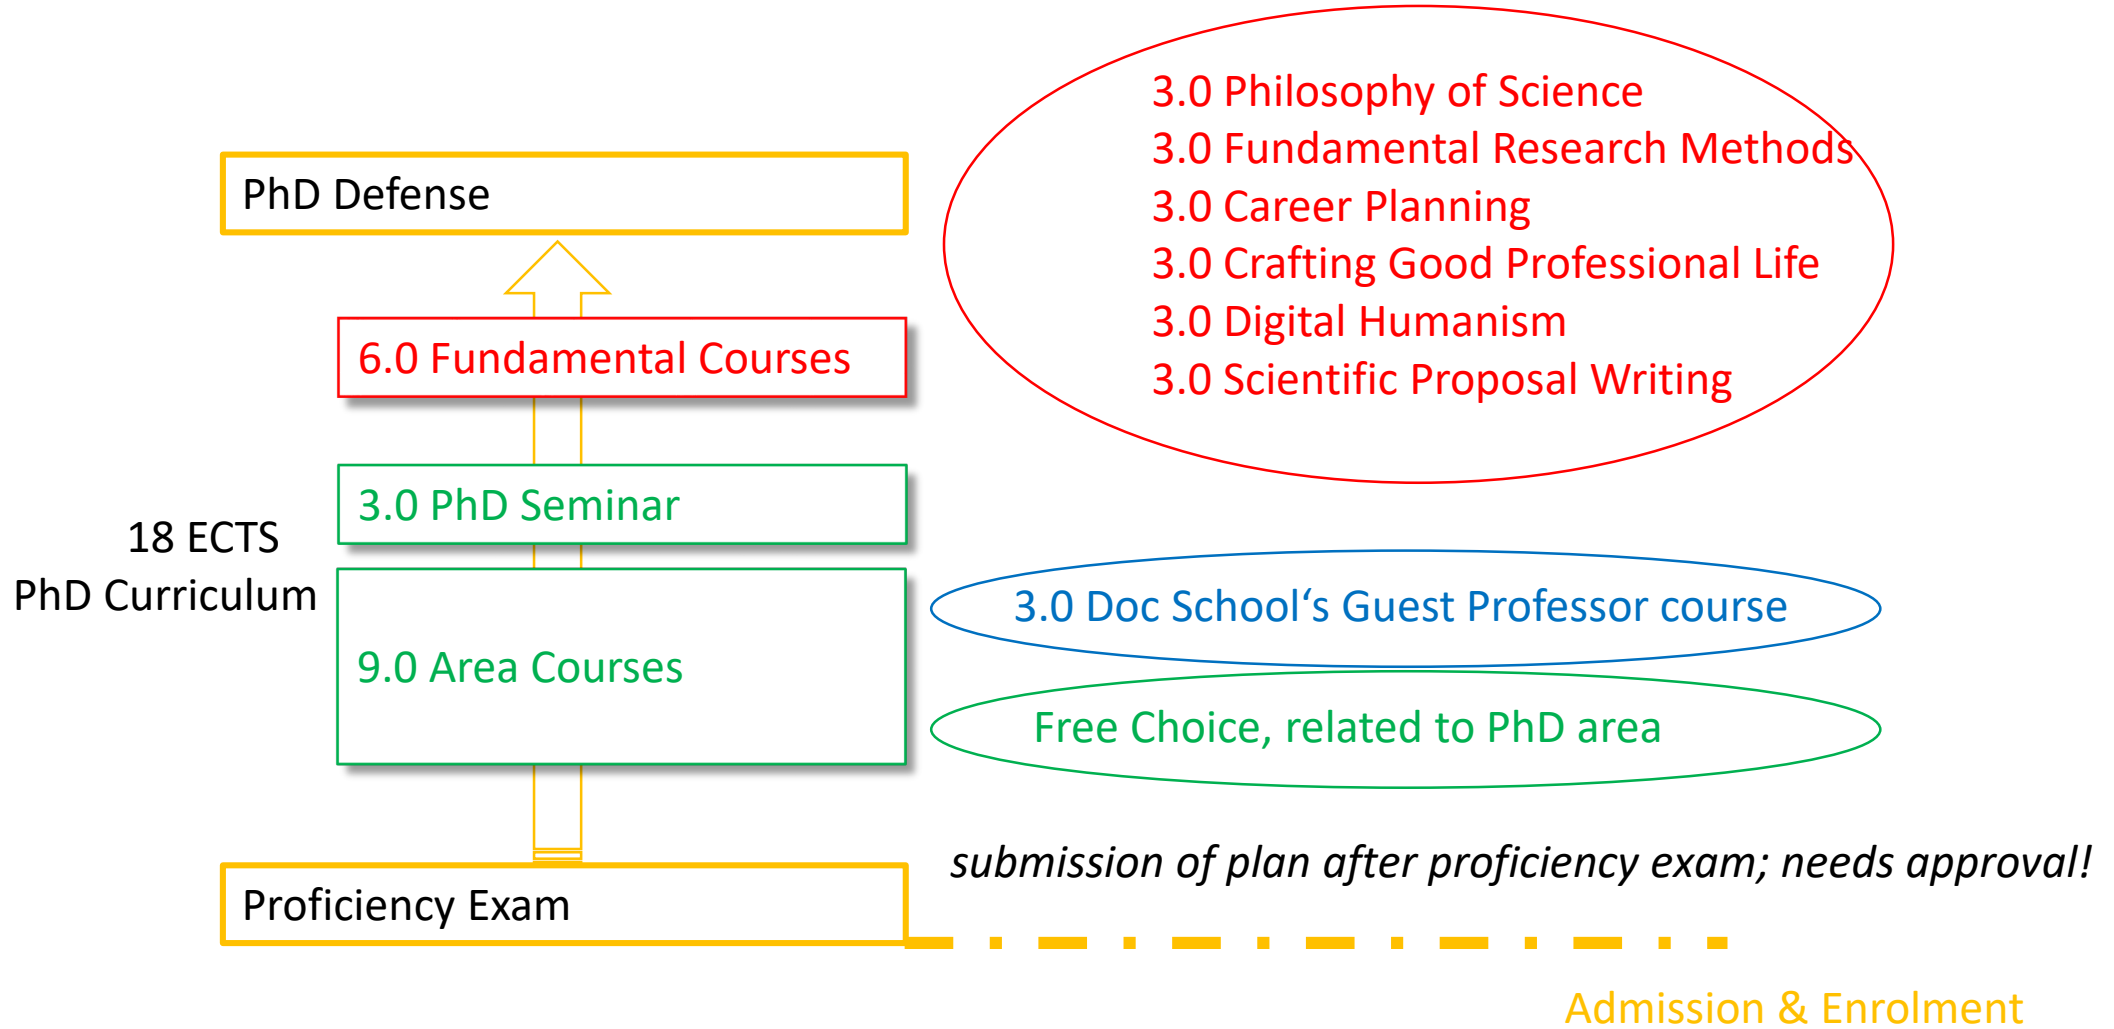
3.0 Philosophy of Science
3.0 Fundamental Research Methods
3.0 Career Planning
3.0 Crafting Good Professional Life
3.0 Digital Humanism
3.0 Scientific Proposal Writing

PhD Defense

6.0 Fundamental Courses

3.0 PhD Seminar

18 ECTS
PhD Curriculum

9.0 Area Courses

3.0 Doc School‘s Guest Professor course

Free Choice, related to PhD area

submission of plan after proficiency exam; needs approval!

Proficiency Exam

Admission & Enrolment